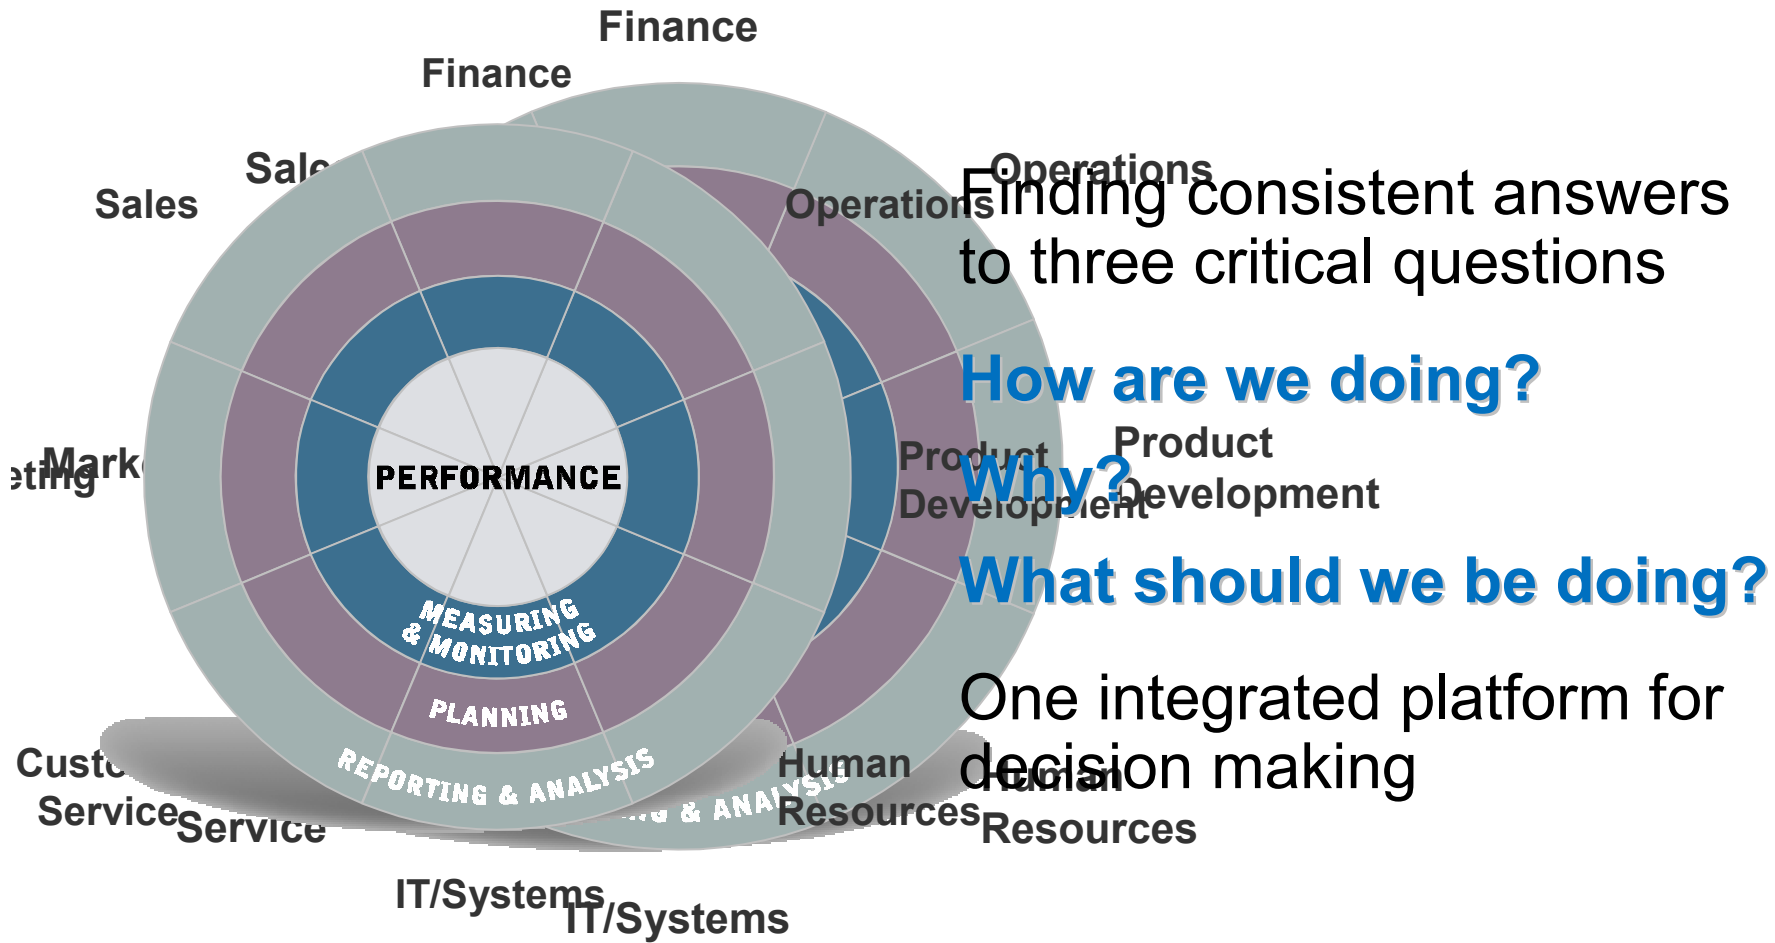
Finance

Finance

Sales

Sales

Operations

Operations

Finding consistent answers to three critical questions

How are we doing?

Why?

What should we be doing?

Product Development

Product Development

Marketing

Mark

PERFORMANCE

MEASURING & MONITORING

PLANNING

REPORTING & ANALYSIS

& ANALYSIS

One integrated platform for decision making

Human Resources

Human Resources

Custo

Customer Service

Service

IT/Systems

IT/Systems